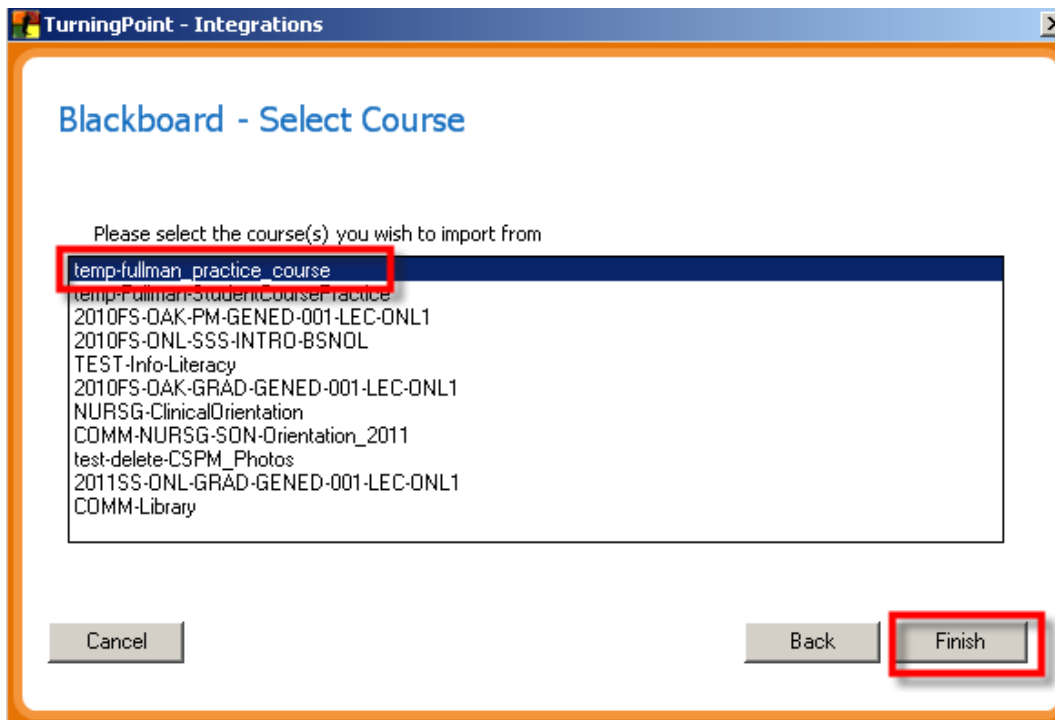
TurningPoint - Integrations

Blackboard - Select Course

Please select the course(s) you wish to import from

temp-fullman_practice_course
temp-Fullman-StudentCoursePractice
2010FS-OAK-PM-GENED-001-LEC-ONL1
2010FS-ONL-SSS-INTRO-BSNOL
TEST-Info-Literacy
2010FS-OAK-GRAD-GENED-001-LEC-ONL1
NURSG-ClinicalOrientation
COMM-NURSG-SON-Orientation_2011
test-delete-CSPM_Photos
2011SS-ONL-GRAD-GENED-001-LEC-ONL1
COMM-Library

Cancel

Back

Finish